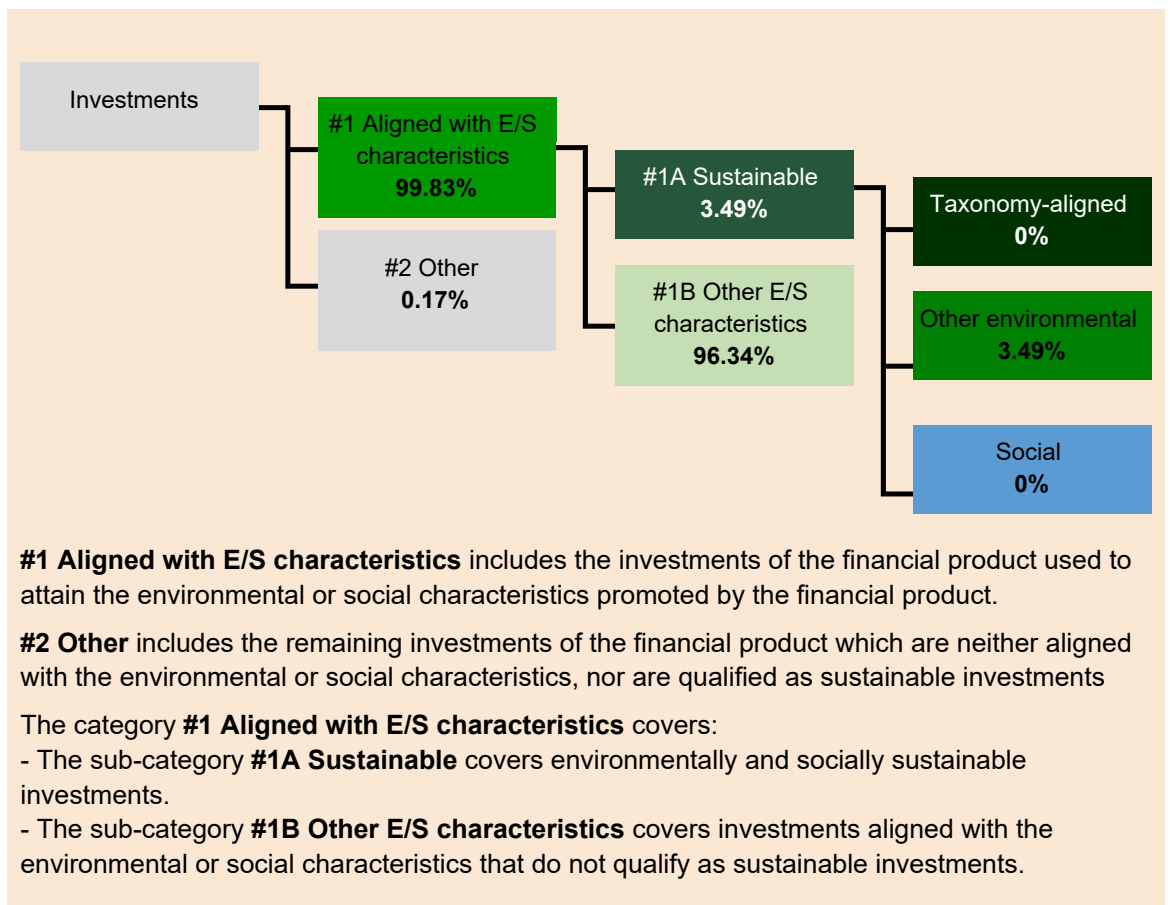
Investments

#1 Aligned with E/S characteristics
99.83%

#2 Other
0.17%

#1A Sustainable
3.49%

#1B Other E/S characteristics
96.34%

Taxonomy-aligned
0%

Other environmental
3.49%

Social
0%

**#1 Aligned with E/S characteristics** includes the investments of the financial product used to attain the environmental or social characteristics promoted by the financial product.

**#2 Other** includes the remaining investments of the financial product which are neither aligned with the environmental or social characteristics, nor are qualified as sustainable investments

The category **#1 Aligned with E/S characteristics** covers:
- The sub-category **#1A Sustainable** covers environmentally and socially sustainable investments.
- The sub-category **#1B Other E/S characteristics** covers investments aligned with the environmental or social characteristics that do not qualify as sustainable investments.